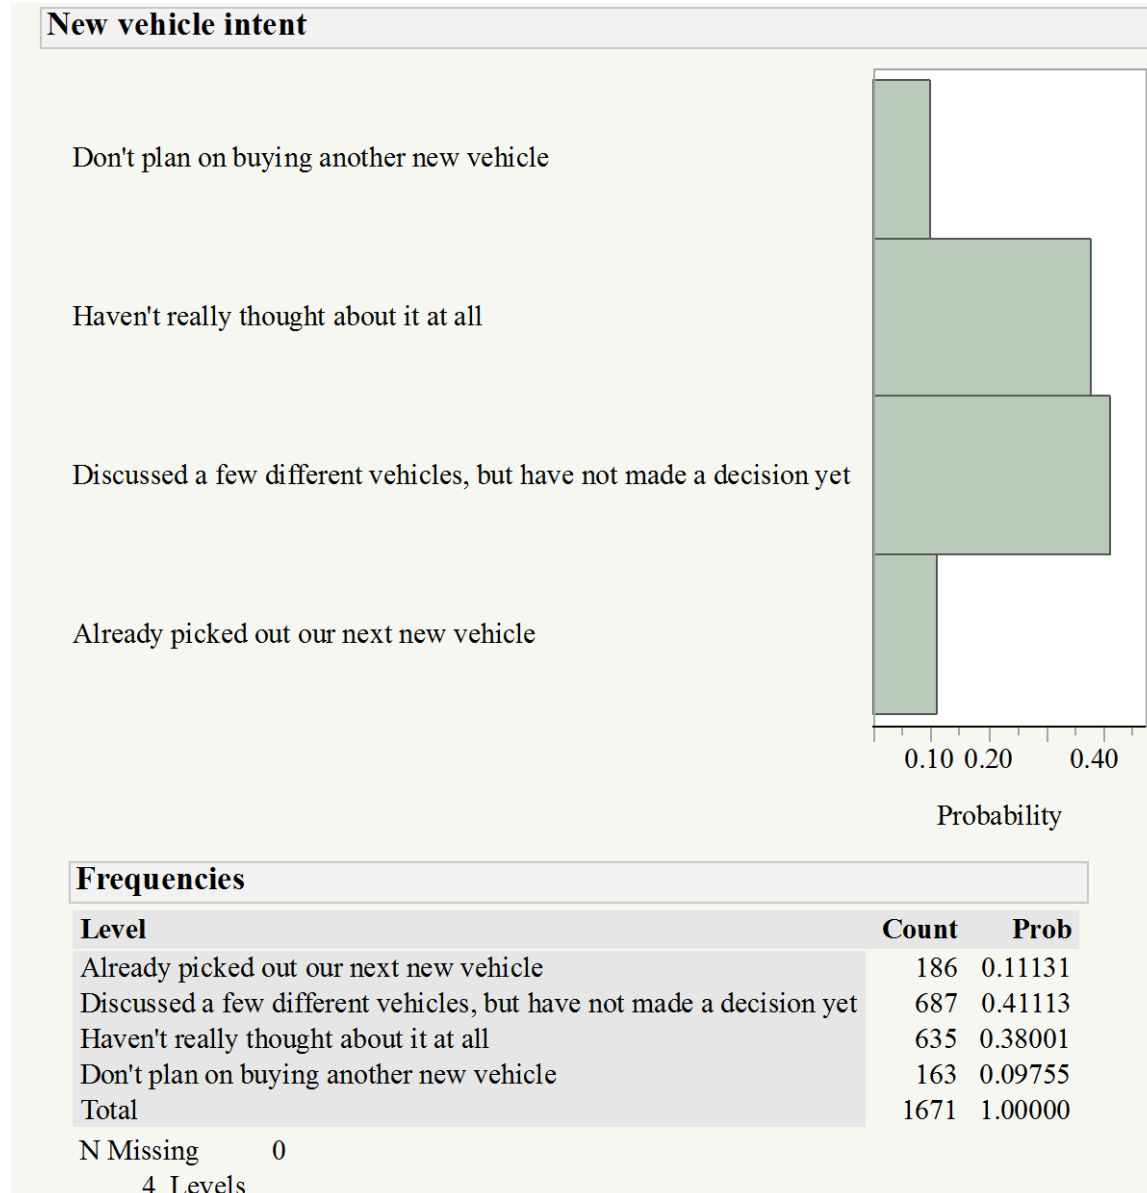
New vehicle intent

Don't plan on buying another new vehicle

Haven't really thought about it at all

Discussed a few different vehicles, but have not made a decision yet

Already picked out our next new vehicle

0.10 0.20 0.40

Probability

Frequencies

| Level | Count | Prob |
|---|---|---|
| Already picked out our next new vehicle | 186 | 0.11131 |
| Discussed a few different vehicles, but have not made a decision yet | 687 | 0.41113 |
| Haven't really thought about it at all | 635 | 0.38001 |
| Don't plan on buying another new vehicle | 163 | 0.09755 |
| Total | 1671 | 1.00000 |

N Missing 0
4 Levels